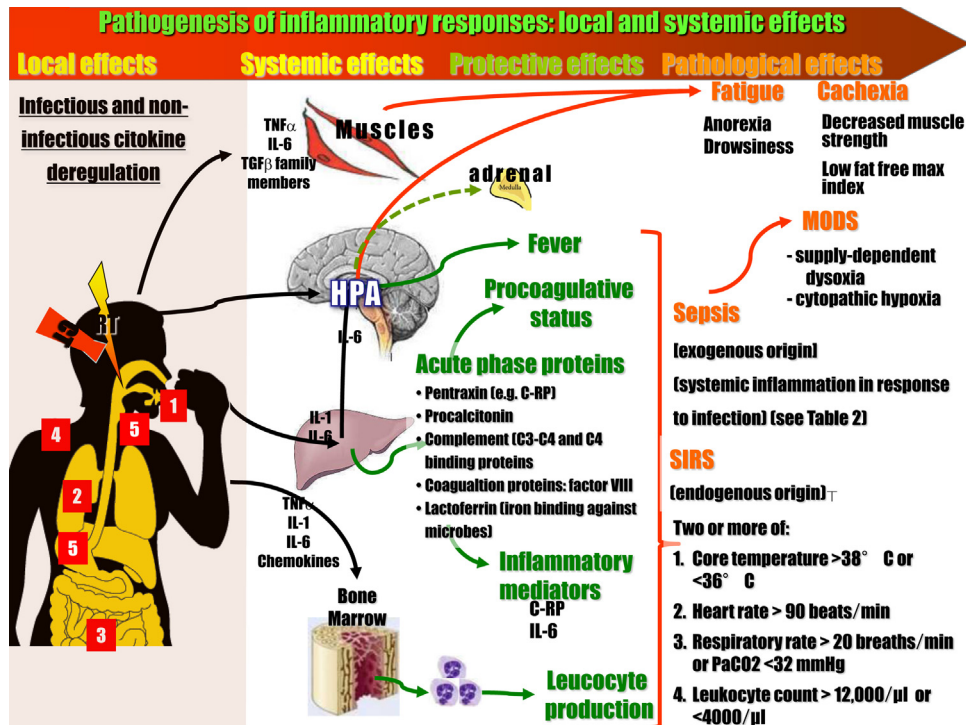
Pathogenesis of inflammatory responses: local and systemic effects

Local effects

Systemic effects

Protective effects

Pathological effects

Infectious and non-infectious citokine deregulation

TNFα
IL-6
TGFβ family members

Muscles

Fatigue

Cachexia

Anorexia
Drowsiness

Decreased muscle strength

Low fat free max index

adrenal

Medulla

Fever

MODS

- supply-dependent dysoxia
- cytopathic hypoxia

HPA

Procoagulative status

Sepsis

RT

IL-6

Acute phase proteins

[exogenous origin]

• Pentraxin (e.g. C-RP)
• Procalcitonin
• Complement (C3-C4 and C4 binding proteins
• Coagualtion proteins: factor VIII
• Lactoferrin (iron binding against microbes)

(systemic inflammation in response to infection) (see Table 2)

1

4

5

IL-1
IL-6

SIRS

2

5

TNFα
IL-1
IL-6
Chemokines

(endogenous origin)⊤

Two or more of:

Inflammatory mediators

C-RP
IL-6

1. Core temperature >38° C or <36° C

Bone Marrow

2. Heart rate > 90 beats/min

3

3. Respiratory rate > 20 breaths/min or PaCO2 <32 mmHg

Leucocyte production

4. Leukocyte count > 12,000/µl or <4000/µl